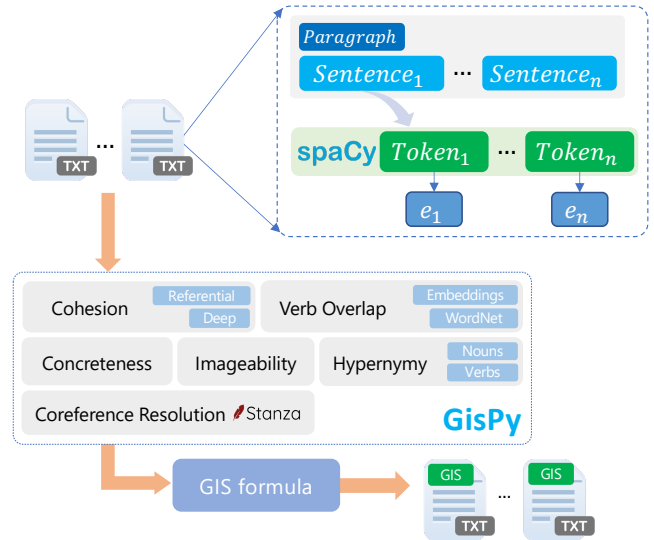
TXT ... TXT

$Paragraph$

$Sentence_1$ ... $Sentence_n$

spaCy $Token_1$ ... $Token_n$

$e_1$ $e_n$

Cohesion Referential Deep

Verb Overlap Embeddings WordNet

Concreteness

Imageability

Hypernymy Nouns Verbs

Coreference Resolution Stanza

GisPy

GIS formula

GIS TXT ... GIS TXT